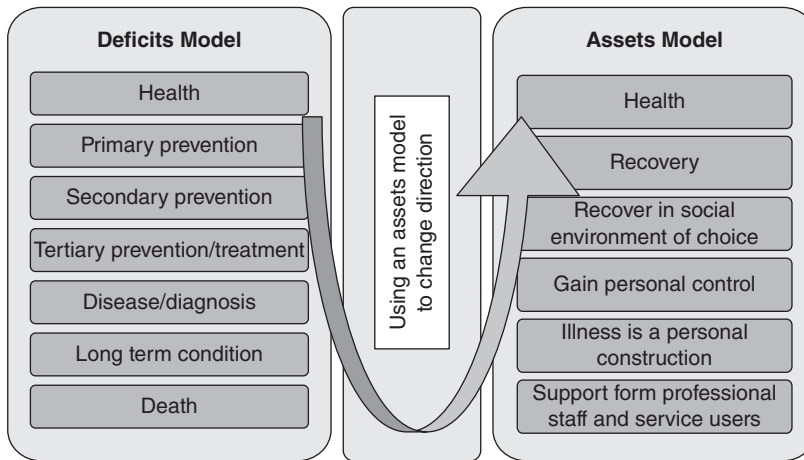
Deficits Model

Health

Primary prevention

Secondary prevention

Tertiary prevention/treatment

Disease/diagnosis

Long term condition

Death

Using an assets model to change direction

Assets Model

Health

Recovery

Recover in social environment of choice

Gain personal control

Illness is a personal construction

Support form professional staff and service users